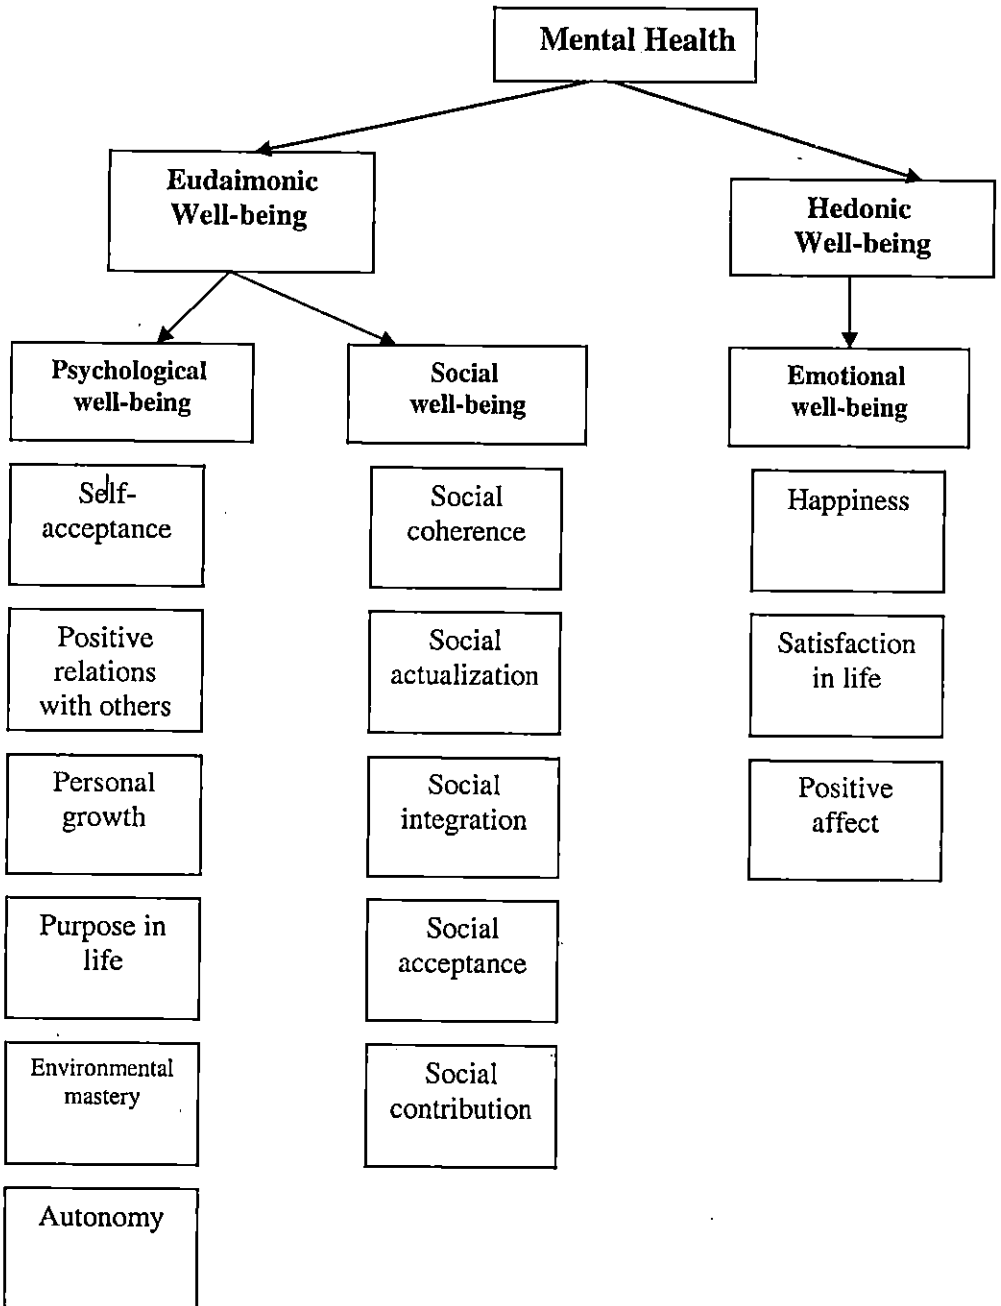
Mental Health

Eudaimonic Well-being

Hedonic Well-being

Psychological well-being

Social well-being

Emotional well-being

Self-acceptance

Positive relations with others

Personal growth

Purpose in life

Environmental mastery

Autonomy

Social coherence

Social actualization

Social integration

Social acceptance

Social contribution

Happiness

Satisfaction in life

Positive affect